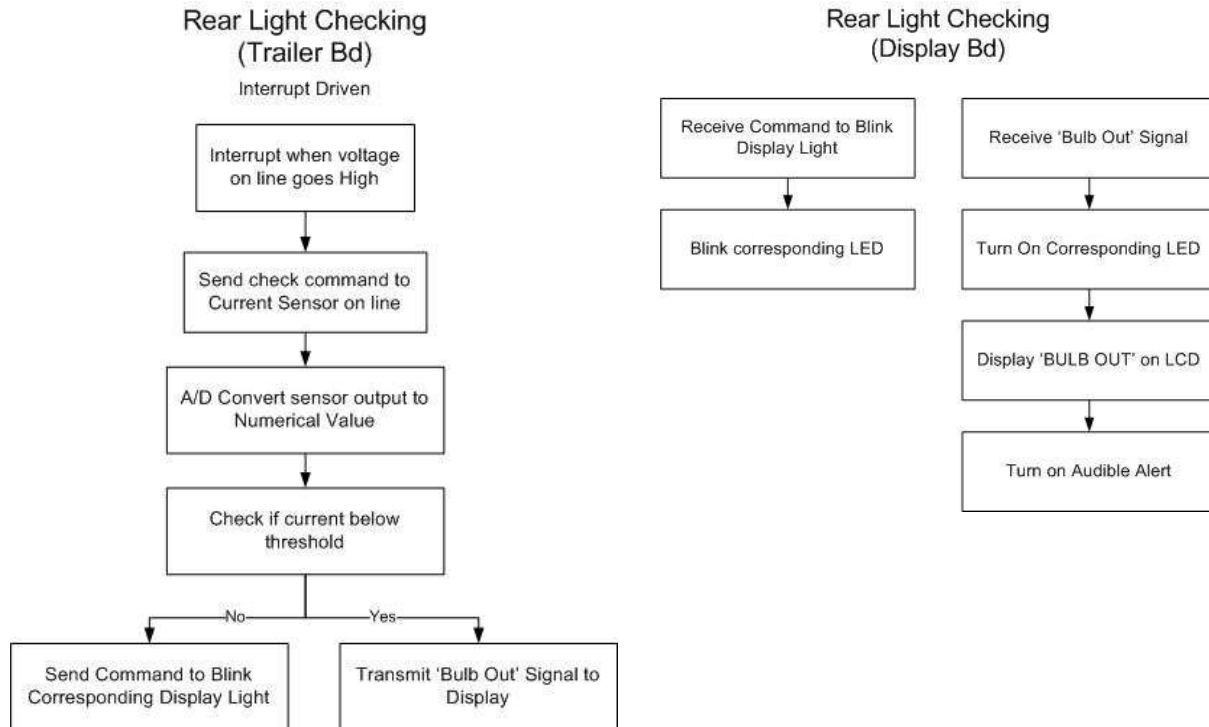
Rear Light Checking
(Trailer Bd)

Interrupt Driven

Interrupt when voltage on line goes High

Send check command to Current Sensor on line

A/D Convert sensor output to Numerical Value

Check if current below threshold

No

Yes

Send Command to Blink Corresponding Display Light

Transmit 'Bulb Out' Signal to Display

Rear Light Checking
(Display Bd)

Receive Command to Blink Display Light

Blink corresponding LED

Receive 'Bulb Out' Signal

Turn On Corresponding LED

Display 'BULB OUT' on LCD

Turn on Audible Alert